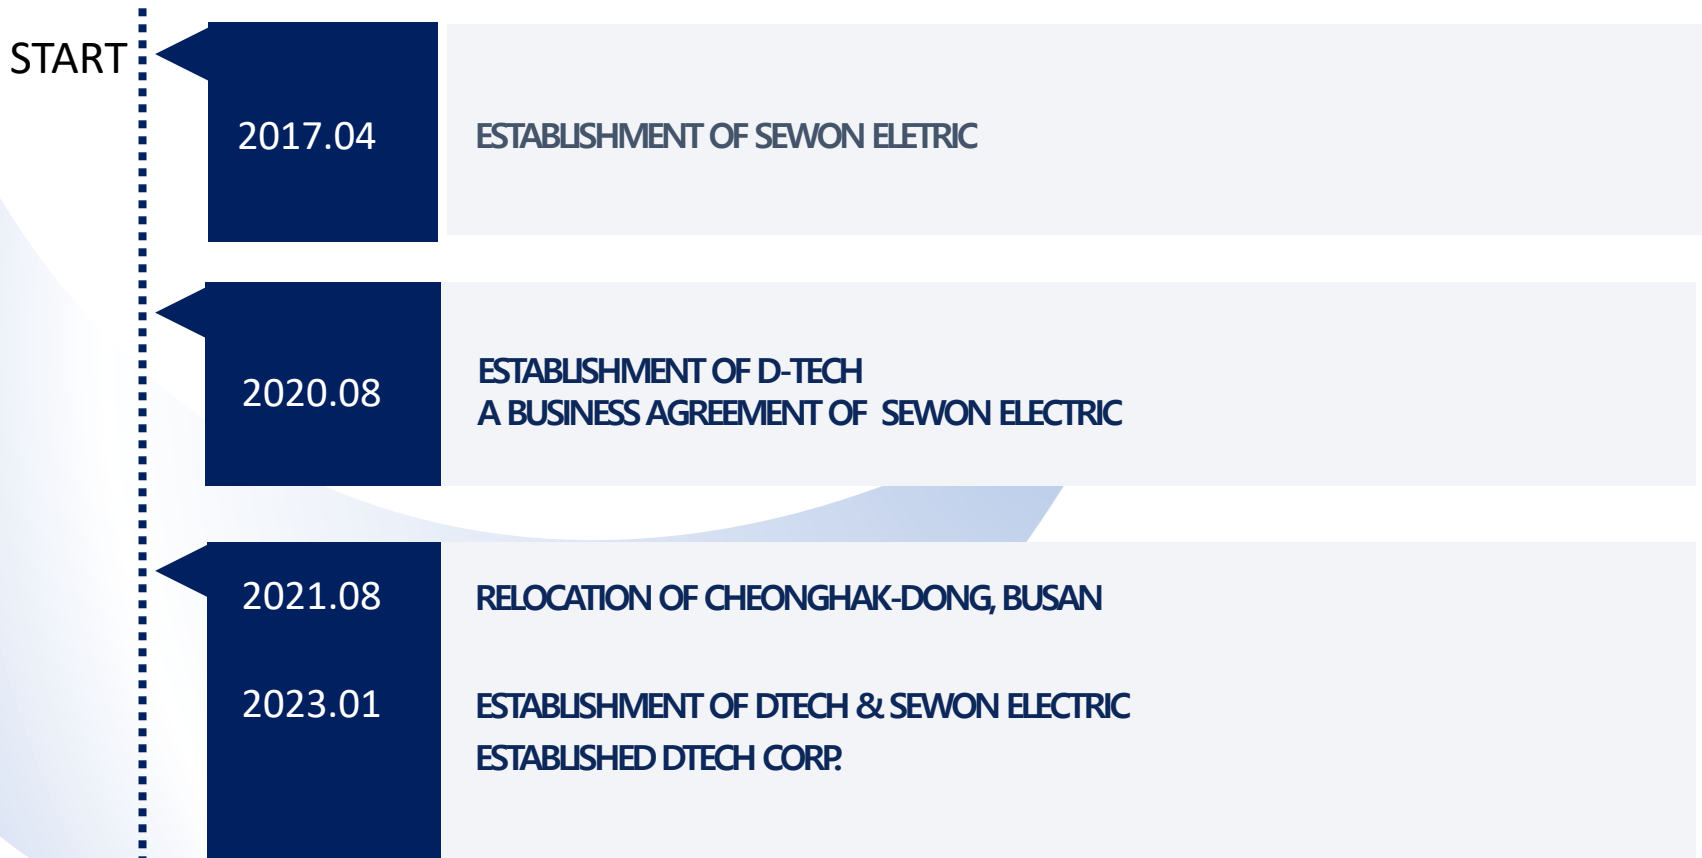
START

2017.04

ESTABLISHMENT OF SEWON ELETRIC

2020.08

ESTABLISHMENT OF D-TECH
A BUSINESS AGREEMENT OF  SEWON ELECTRIC

2021.08

RELOCATION OF CHEONGHAK-DONG, BUSAN

2023.01

ESTABLISHMENT OF DTECH & SEWON ELECTRIC
ESTABLISHED DTECH CORP.